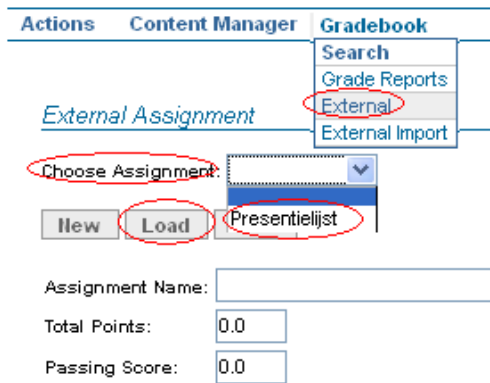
Actions Content Manager Gradebook
Search
Grade Reports
External
External Import

External Assignment

Choose Assignment:
Presentielijst

New Load

Assignment Name:
Total Points: 0.0
Passing Score: 0.0